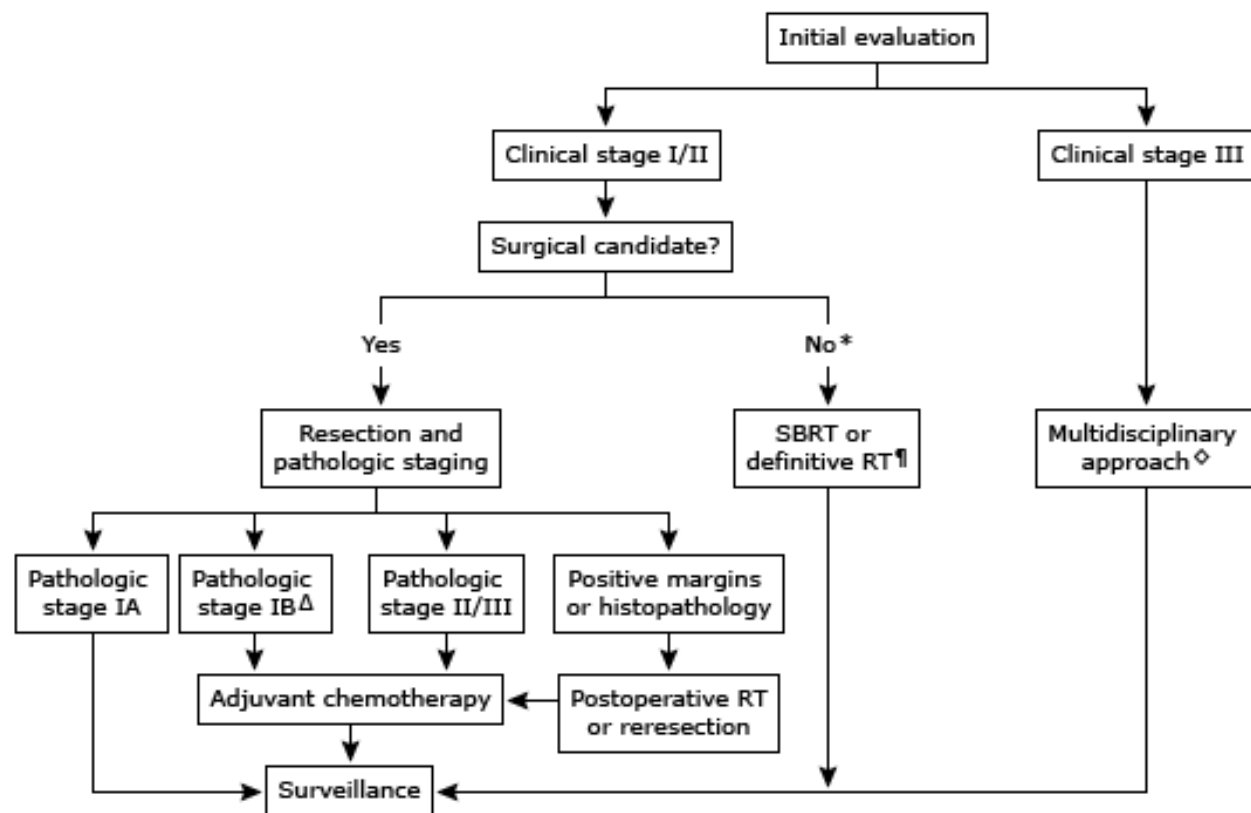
Initial evaluation

Clinical stage I/II

Clinical stage III

Surgical candidate?

Yes

No*

Resection and pathologic staging

SBRT or definitive RT¶

Multidisciplinary approach◇

Pathologic stage IA

Pathologic stage IBΔ

Pathologic stage II/III

Positive margins or histopathology

Adjuvant chemotherapy

Postoperative RT or reresection

Surveillance